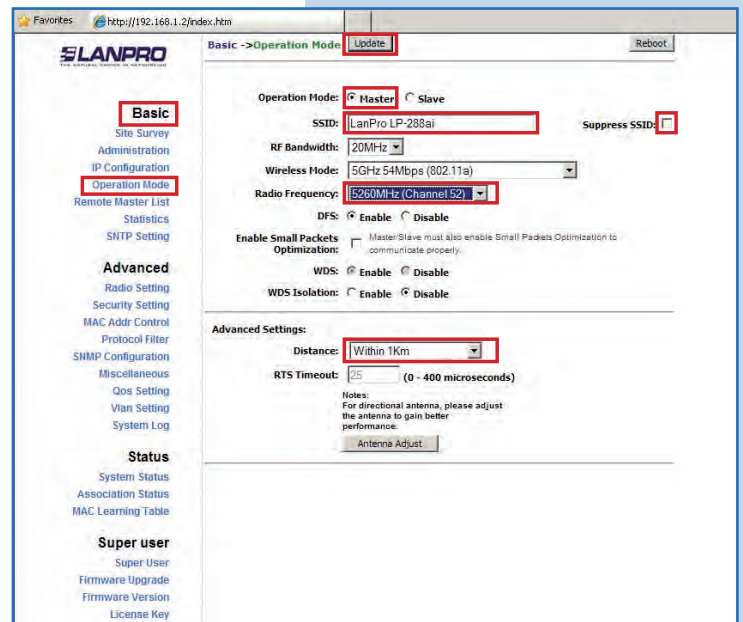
Favorites http://192.168.1.2/index.htm

LANPRO
THE NATURAL CHOICE IN NETWORKING

Basic
Site Survey
Administration
IP Configuration
Operation Mode
Remote Master List
Statistics
SNTP Setting

Advanced
Radio Setting
Security Setting
MAC Addr Control
Protocol Filter
SNMP Configuration
Miscellaneous
Qos Setting
Vlan Setting
System Log

Status
System Status
Association Status
MAC Learning Table

Super user
Super User
Firmware Upgrade
Firmware Version
License Key

Basic ->Operation Mode Update Reboot

Operation Mode: Master Slave
SSID: LanPro LP-288ai Suppress SSID:
RF Bandwidth: 20MHz
Wireless Mode: 5GHz 54Mbps (802.11a)
Radio Frequency: 5260MHz (Channel 52)
DFS: Enable Disable
Enable Small Packets Optimization: Master/Slave must also enable Small Packets Optimization to communicate properly.
WDS: Enable Disable
WDS Isolation: Enable Disable

Advanced Settings:
Distance: Within 1Km
RTS Timeout: 25 (0 - 400 microseconds)
Notes:
For directional antenna, please adjust the antenna to gain better performance.
Antenna Adjust